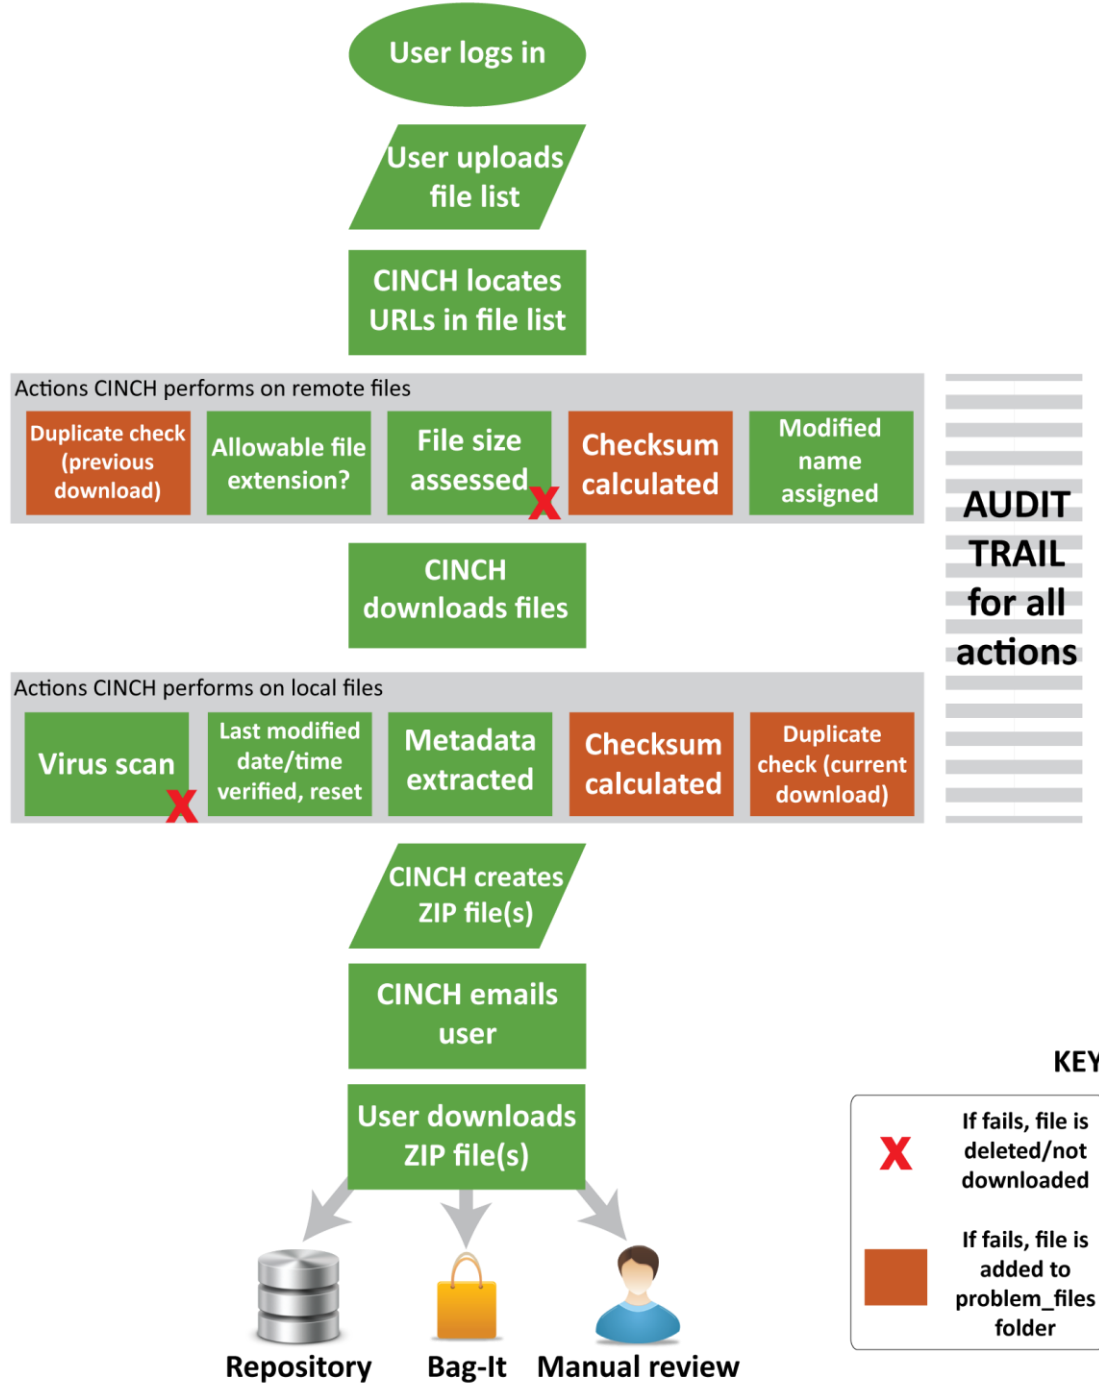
User logs in

User uploads file list

CINCH locates URLs in file list

Actions CINCH performs on remote files

Duplicate check (previous download)

Allowable file extension?

File size assessed

Checksum calculated

Modified name assigned

AUDIT TRAIL for all actions

CINCH downloads files

Actions CINCH performs on local files

Virus scan

Last modified date/time verified, reset

Metadata extracted

Checksum calculated

Duplicate check (current download)

CINCH creates ZIP file(s)

CINCH emails user

User downloads ZIP file(s)

Repository

Bag-It

Manual review

KEY

If fails, file is deleted/not downloaded

If fails, file is added to problem_files folder